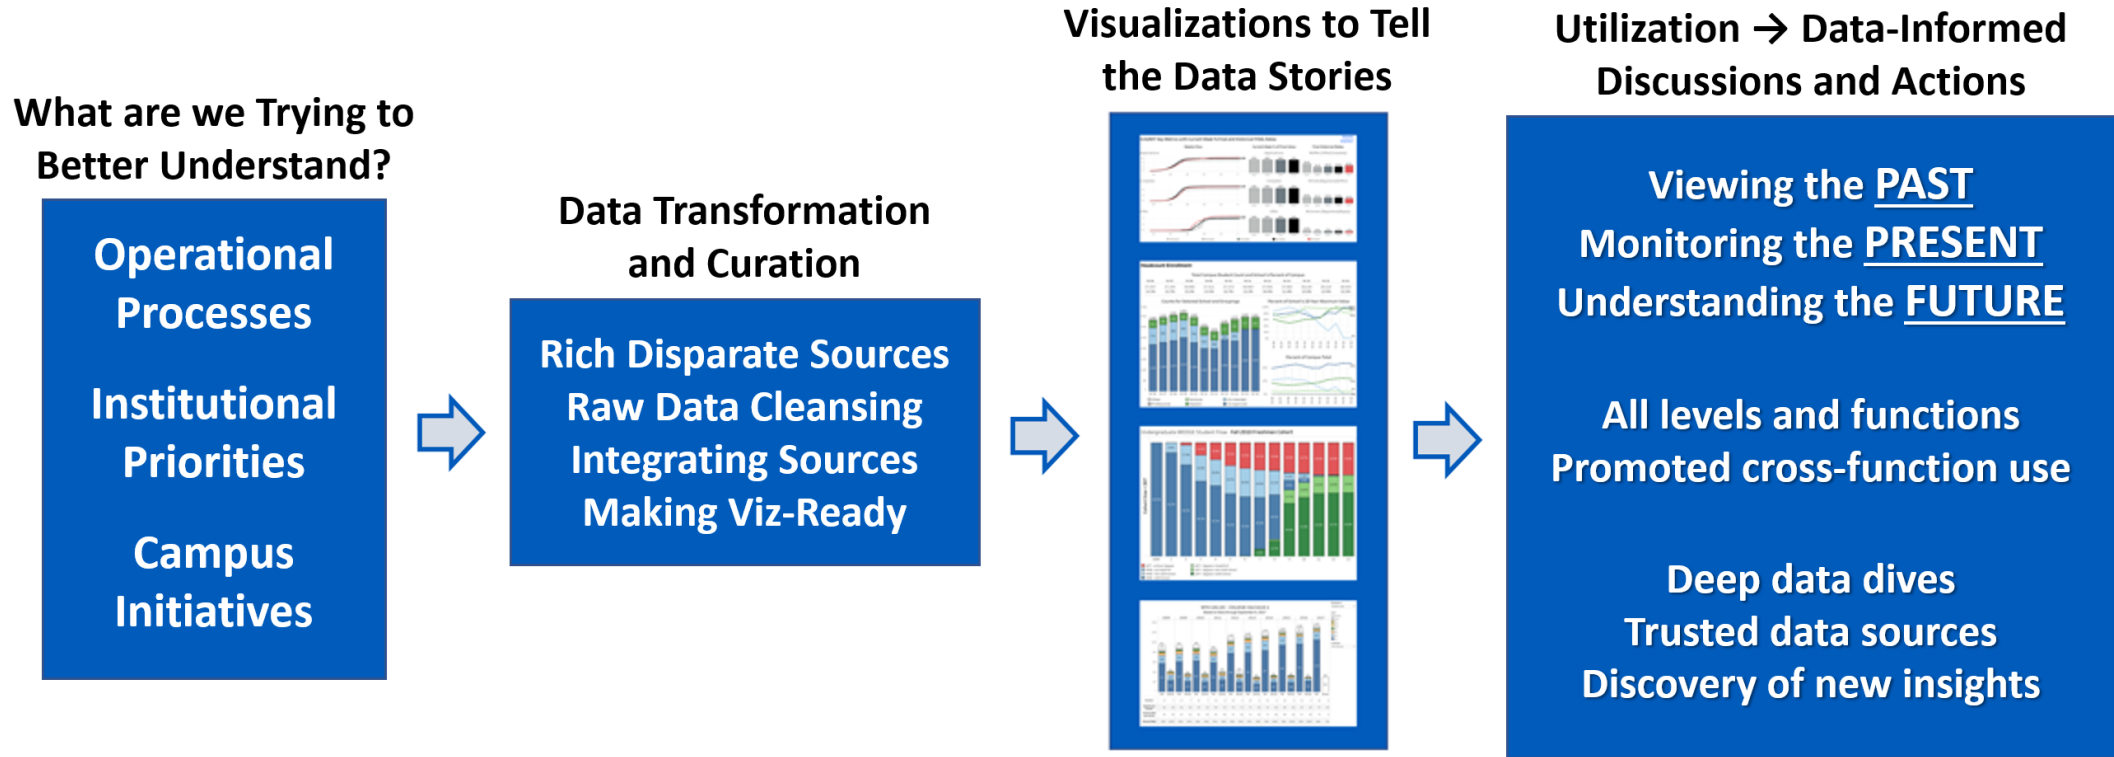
What are we Trying to Better Understand?

Operational Processes

Institutional Priorities

Campus Initiatives

Data Transformation and Curation

Rich Disparate Sources
Raw Data Cleansing
Integrating Sources
Making Viz-Ready

Visualizations to Tell the Data Stories

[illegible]

Utilization → Data-Informed Discussions and Actions

Viewing the PAST
Monitoring the PRESENT
Understanding the FUTURE

All levels and functions
Promoted cross-function use

Deep data dives
Trusted data sources
Discovery of new insights